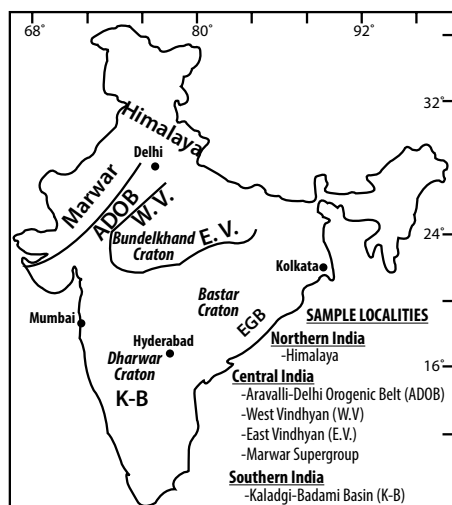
68˚
80˚
92˚
32˚
24˚
16˚

Himalaya
Delhi
Marwar
ADOB
W.V.
Bundelkhand
Craton
E. V.
Kolkata
Bastar
Craton
EGB
Mumbai
Hyderabad
Dharwar
Craton
K-B

SAMPLE LOCALITIES
Northern India
-Himalaya
Central India
-Aravalli-Delhi Orogenic Belt (ADOB)
-West Vindhyan (W.V)
-East Vindhyan (E.V.)
-Marwar Supergroup
Southern India
-Kaladgi-Badami Basin (K-B)